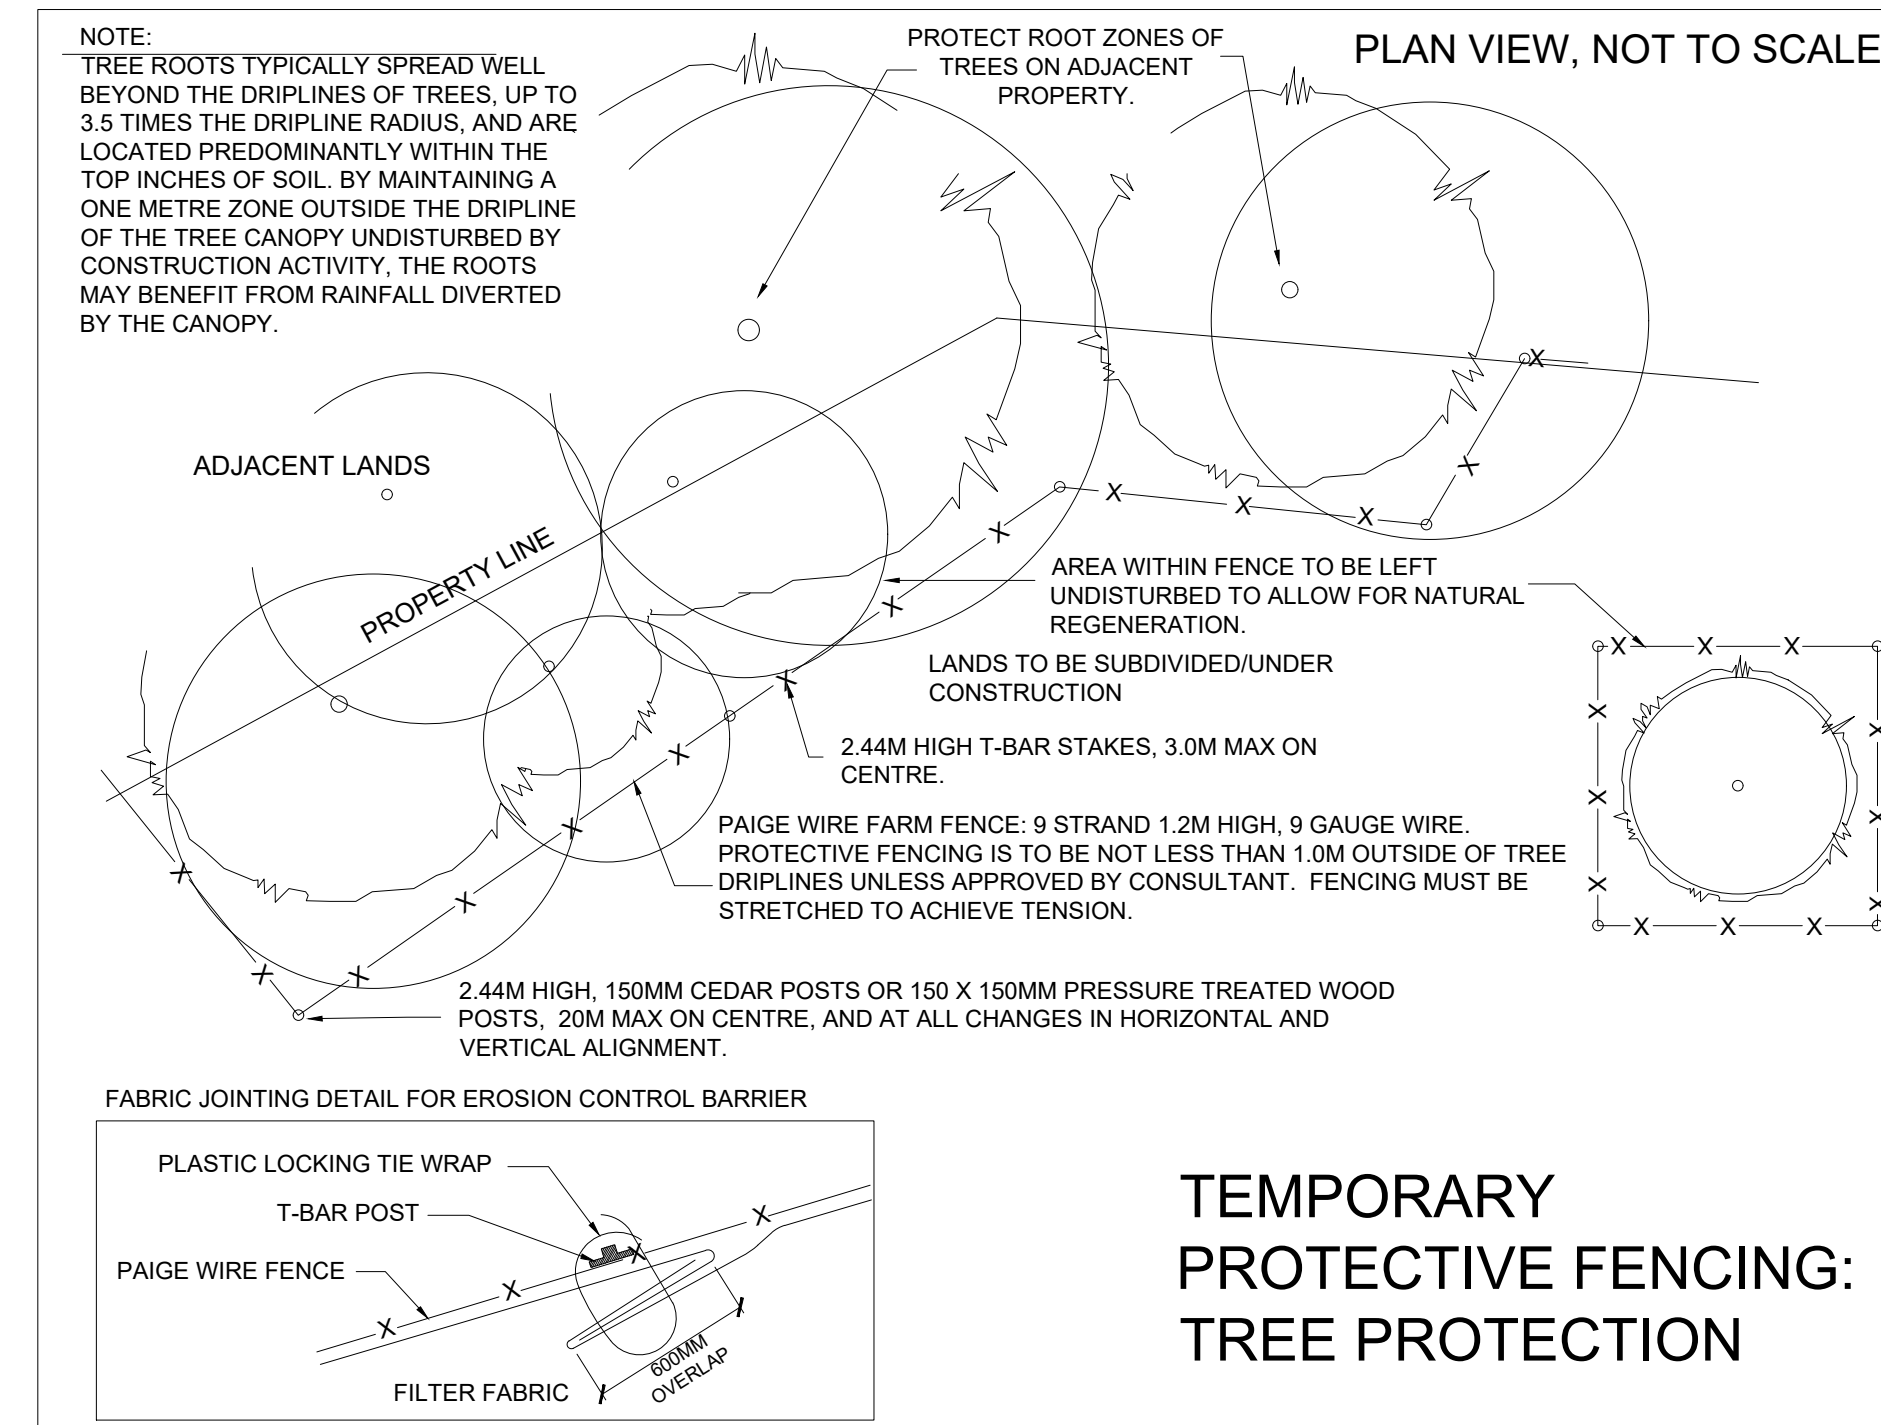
NOTE:
TREE ROOTS TYPICALLY SPREAD WELL BEYOND THE DRIPLINES OF TREES, UP TO 3.5 TIMES THE DRIPLINE RADIUS, AND ARE LOCATED PREDOMINANTLY WITHIN THE TOP INCHES OF SOIL. BY MAINTAINING A ONE METRE ZONE OUTSIDE THE DRIPLINE OF THE TREE CANOPY UNDISTURBED BY CONSTRUCTION ACTIVITY, THE ROOTS MAY BENEFIT FROM RAINFALL DIVERTED BY THE CANOPY.

PROTECT ROOT ZONES OF TREES ON ADJACENT PROPERTY.

PLAN VIEW, NOT TO SCALE

ADJACENT LANDS

PROPERTY LINE

AREA WITHIN FENCE TO BE LEFT UNDISTURBED TO ALLOW FOR NATURAL REGENERATION.

LANDS TO BE SUBDIVIDED/UNDER CONSTRUCTION

2.44M HIGH T-BAR STAKES, 3.0M MAX ON CENTRE.

PAIGE WIRE FARM FENCE: 9 STRAND 1.2M HIGH, 9 GAUGE WIRE. PROTECTIVE FENCING IS TO BE NOT LESS THAN 1.0M OUTSIDE OF TREE DRIPLINES UNLESS APPROVED BY CONSULTANT. FENCING MUST BE STRETCHED TO ACHIEVE TENSION.

2.44M HIGH, 150MM CEDAR POSTS OR 150 X 150MM PRESSURE TREATED WOOD POSTS, 20M MAX ON CENTRE, AND AT ALL CHANGES IN HORIZONTAL AND VERTICAL ALIGNMENT.

FABRIC JOINTING DETAIL FOR EROSION CONTROL BARRIER

PLASTIC LOCKING TIE WRAP
T-BAR POST
PAIGE WIRE FENCE
600MM OVERLAP
FILTER FABRIC

TEMPORARY PROTECTIVE FENCING: TREE PROTECTION